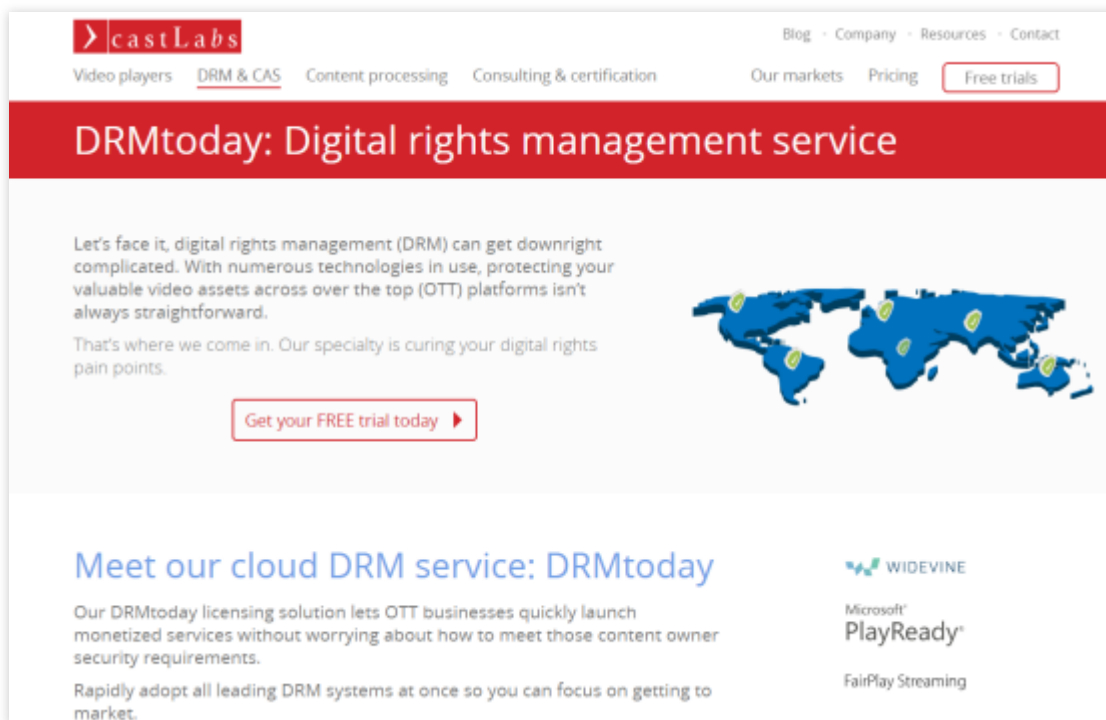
castLabs

Blog · Company · Resources · Contact

Video players DRM & CAS Content processing Consulting & certification Our markets Pricing Free trials

DRMtoday: Digital rights management service

Let's face it, digital rights management (DRM) can get downright complicated. With numerous technologies in use, protecting your valuable video assets across over the top (OTT) platforms isn't always straightforward.

That's where we come in. Our specialty is curing your digital rights pain points.

Get your FREE trial today

Meet our cloud DRM service: DRMtoday

Our DRMtoday licensing solution lets OTT businesses quickly launch monetized services without worrying about how to meet those content owner security requirements.

Rapidly adopt all leading DRM systems at once so you can focus on getting to market.

WIDEVINE

Microsoft PlayReady

FairPlay Streaming